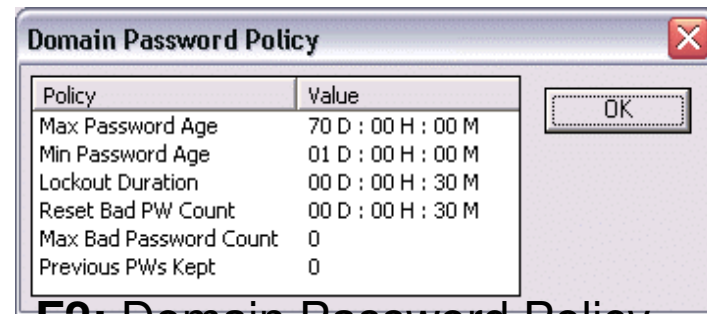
Domain Password Policy

| Policy | Value |
|---|---|
| Max Password Age | 70 D : 00 H : 00 M |
| Min Password Age | 01 D : 00 H : 00 M |
| Lockout Duration | 00 D : 00 H : 30 M |
| Reset Bad PW Count | 00 D : 00 H : 30 M |
| Max Bad Password Count | 0 |
| Previous PWs Kept | 0 |

OK

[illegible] Domain Password Policy